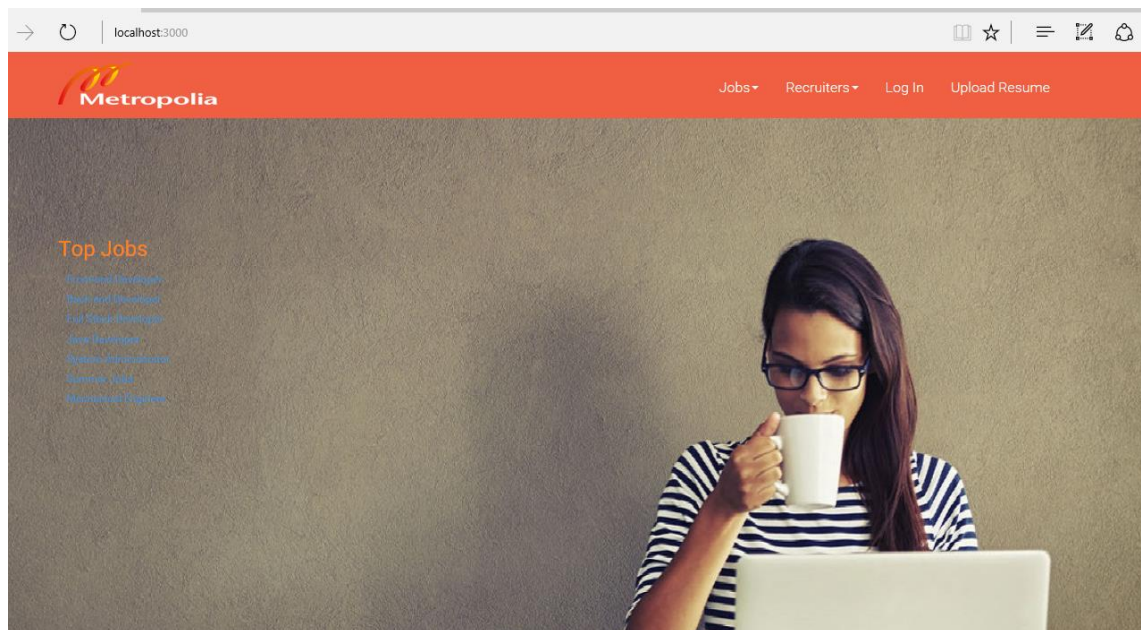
localhost:3000

Metropolia

Jobs▾ Recruiters▾ Log In Upload Resume

Top Jobs

Front-end Developer
Back-end Developer
Full Stack Developer
Java Developer
System Administrator
Scrum Master
Mechanical Engineer